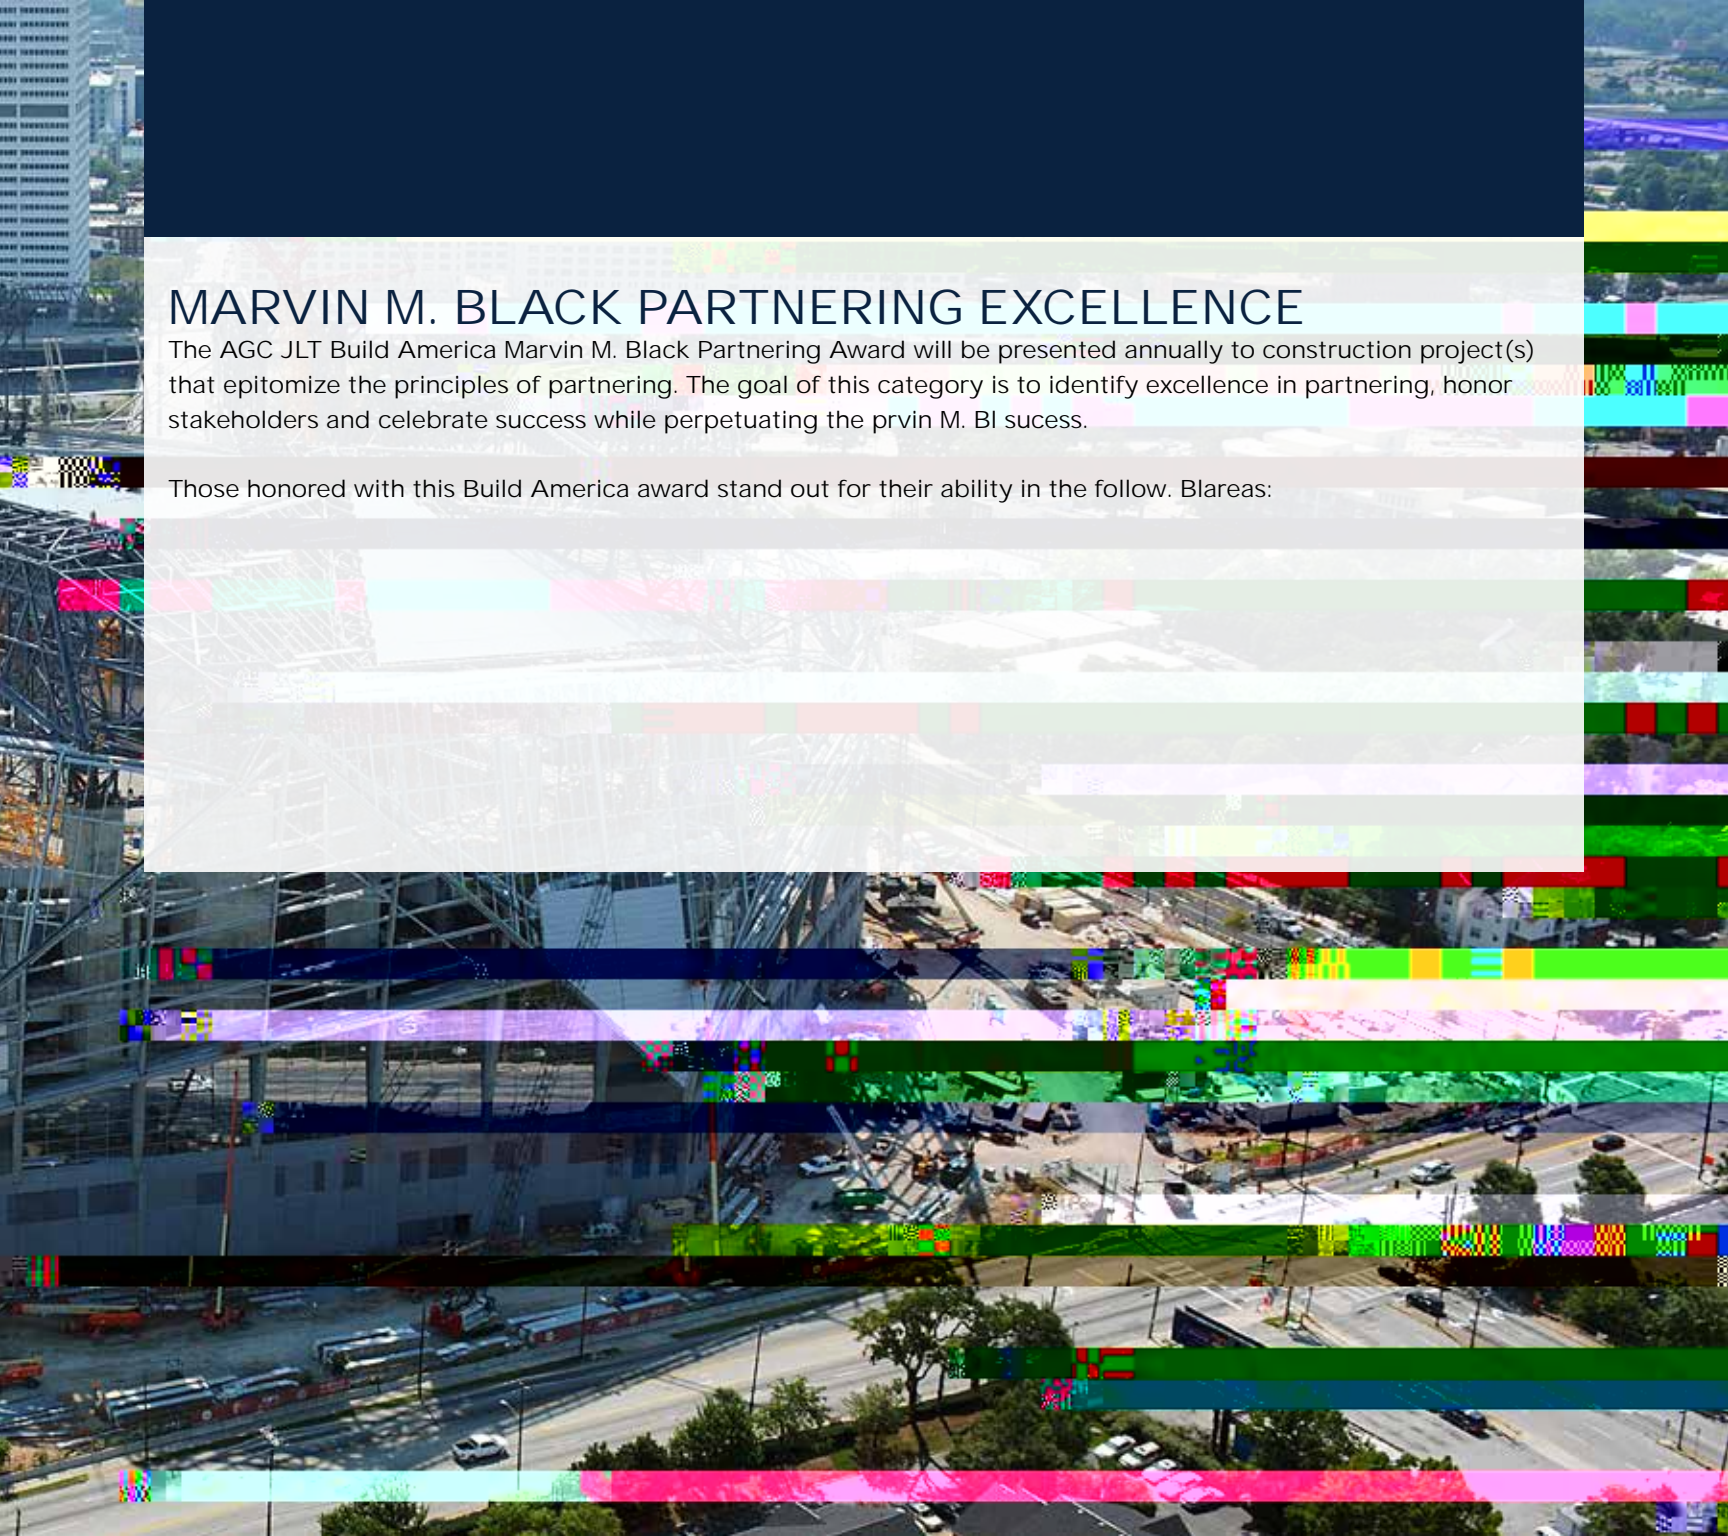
MARVIN M. BLACK PARTNERING EXCELLENCE

The AGC JLT Build America Marvin M. Black Partnering Award will be presented annually to construction project(s) that epitomize the principles of partnering. The goal of this category is to identify excellence in partnering, honor stakeholders and celebrate success while perpetuating the prvin M. Bl sucess.

Those honored with this Build America award stand out for their ability in the follow. Blareas: